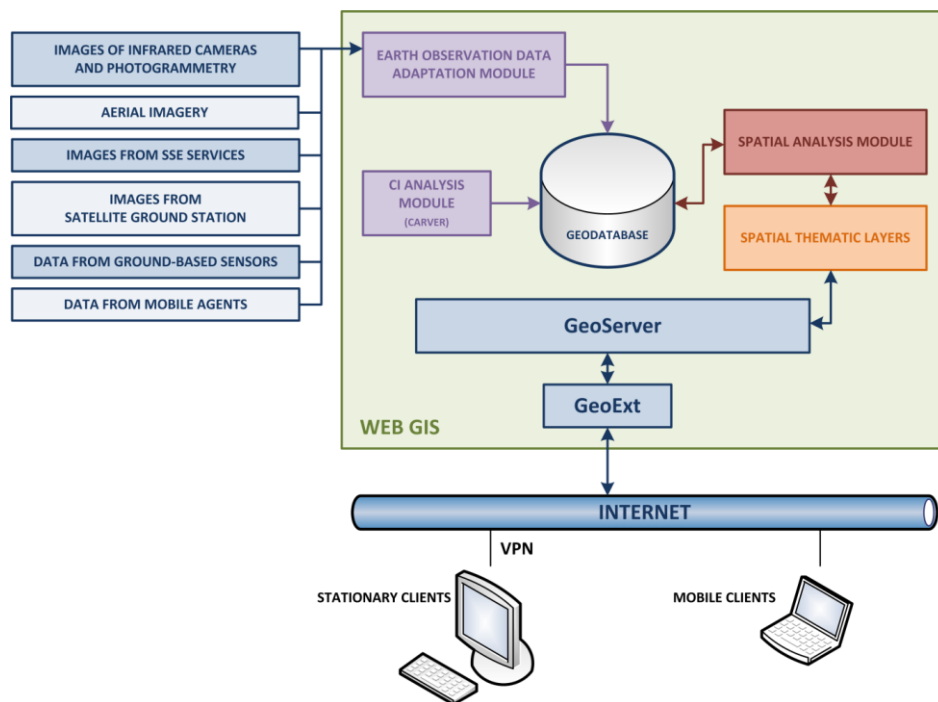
IMAGES OF INFRARED CAMERAS AND PHOTOGRAMMETRY

AERIAL IMAGERY

IMAGES FROM SSE SERVICES

IMAGES FROM SATELLITE GROUND STATION

DATA FROM GROUND-BASED SENSORS

DATA FROM MOBILE AGENTS

EARTH OBSERVATION DATA ADAPTATION MODULE

CI ANALYSIS MODULE (CARVER)

GEODATABASE

SPATIAL ANALYSIS MODULE

SPATIAL THEMATIC LAYERS

GeoServer

GeoExt

WEB GIS

INTERNET

VPN

STATIONARY CLIENTS

MOBILE CLIENTS